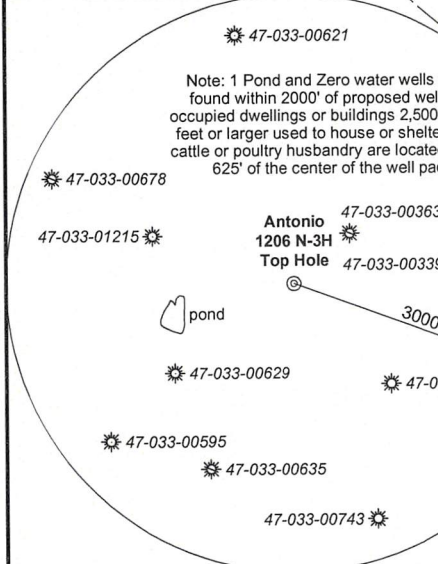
47-033-00621

Note: 1 Pond and Zero water wells found within 2000' of proposed well occupied dwellings or buildings 2,500 feet or larger used to house or shelte cattle or poultry husbandry are locate 625' of the center of the well pa

47-033-00678

47-033-01215

Antonio
1206 N-3H
Top Hole

47-033-0036

47-033-0033

pond

300

47-033-00629

47-0

47-033-00595

47-033-00635

47-033-00743